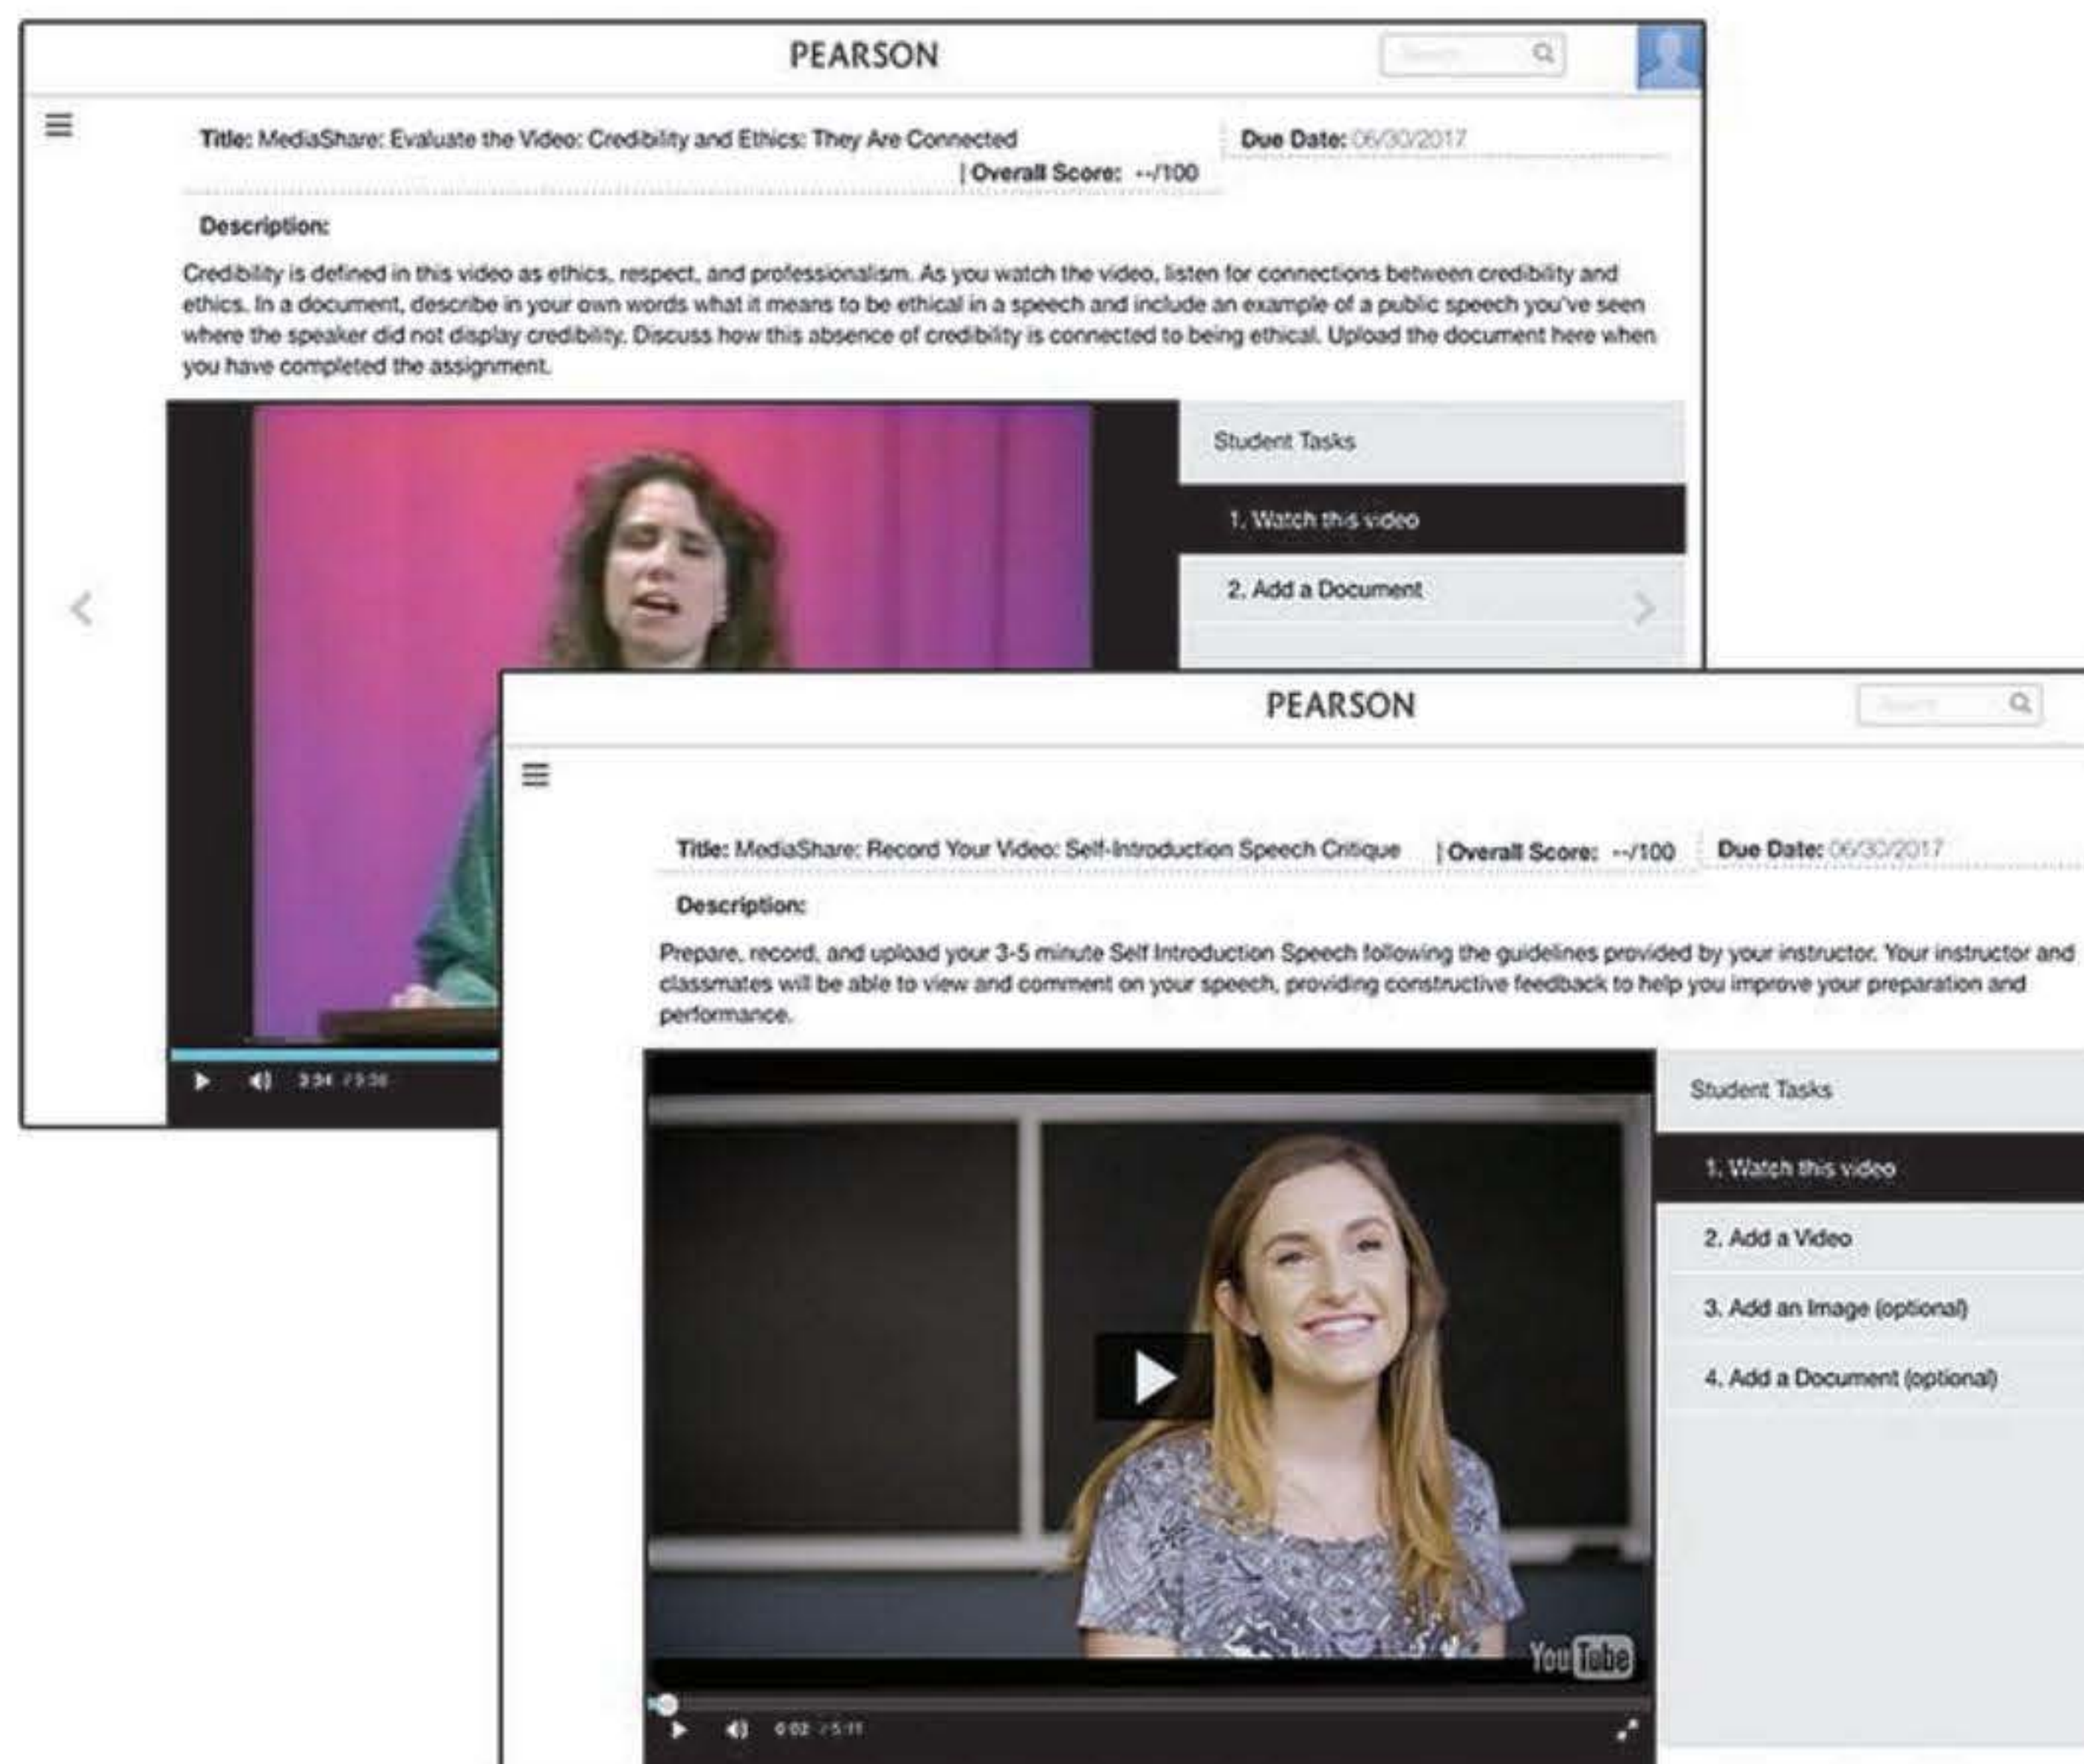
PEARSON

Search

Title: MediaShare: Evaluate the Video: Credibility and Ethics: They Are Connected | Overall Score: --/100

Due Date: 06/30/2017

Description:

Credibility is defined in this video as ethics, respect, and professionalism. As you watch the video, listen for connections between credibility and ethics. In a document, describe in your own words what it means to be ethical in a speech and include an example of a public speech you've seen where the speaker did not display credibility. Discuss how this absence of credibility is connected to being ethical. Upload the document here when you have completed the assignment.

Student Tasks

1. Watch this video

2. Add a Document

3:34 / 5:36

PEARSON

Search

Title: MediaShare: Record Your Video: Self-Introduction Speech Critique | Overall Score: --/100

Due Date: 06/30/2017

Description:

Prepare, record, and upload your 3-5 minute Self Introduction Speech following the guidelines provided by your instructor. Your instructor and classmates will be able to view and comment on your speech, providing constructive feedback to help you improve your preparation and performance.

Student Tasks

1. Watch this video

2. Add a Video

3. Add an Image (optional)

4. Add a Document (optional)

YouTube

0:02 / 5:11